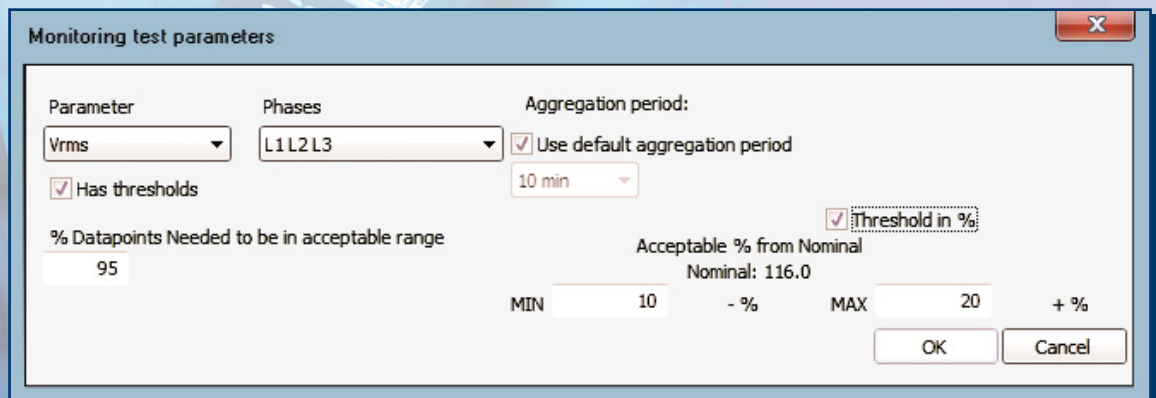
Monitoring test parameters

Parameter
Vrms

Phases
L1 L2 L3

Aggregation period:
Use default aggregation period
10 min

Has thresholds

Threshold in %

% Datapoints Needed to be in acceptable range
95

Acceptable % from Nominal
Nominal: 116.0

MIN 10 - % MAX 20 + %

OK Cancel